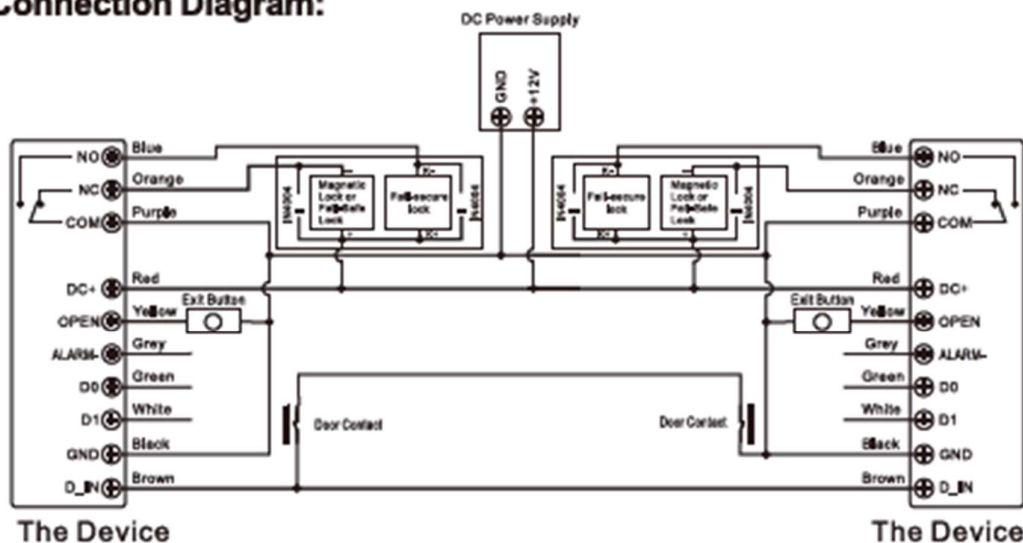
Connection Diagram:

DC Power Supply

GND
+12V

NO
NC
COM
DC+
OPEN
ALARM-
D0
D1
GND
D_IN

Blue
Orange
Purple
Red
Yellow
Grey
Green
White
Black
Brown

IN4004
Magnetic Lock or Fail-Safe Lock
Fail-secure lock
IN4004

Exit Button

Door Contact

IN4004
Fail-secure lock
Magnetic Lock or Fail-Safe Lock
IN4004

Exit Button

Door Contact

Blue
Orange
Purple
Red
Yellow
Grey
Green
White
Black
Brown

NO
NC
COM
DC+
OPEN
ALARM-
D0
D1
GND
D_IN

The Device

The Device